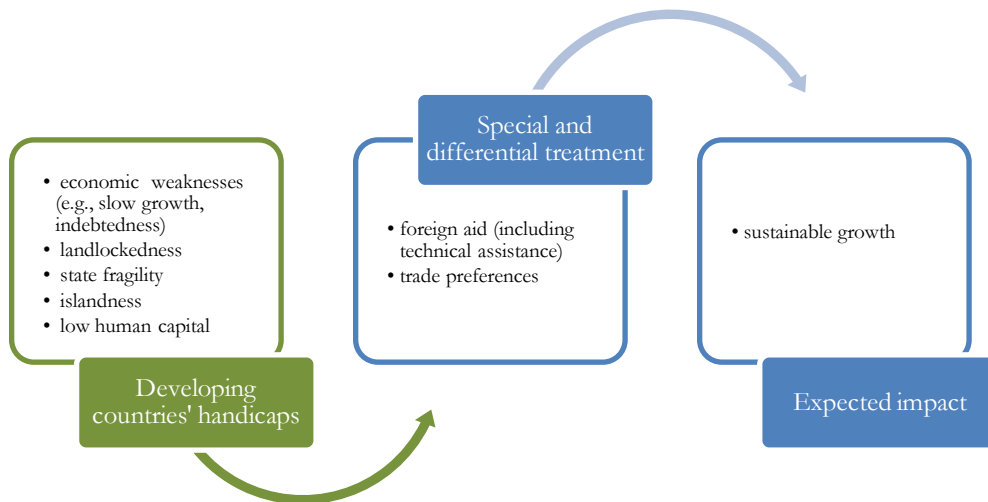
• economic weaknesses (e.g., slow growth, indebtedness)
• landlockedness
• state fragility
• islandness
• low human capital

Developing countries' handicaps

Special and differential treatment

• foreign aid (including technical assistance)
• trade preferences

• sustainable growth

Expected impact